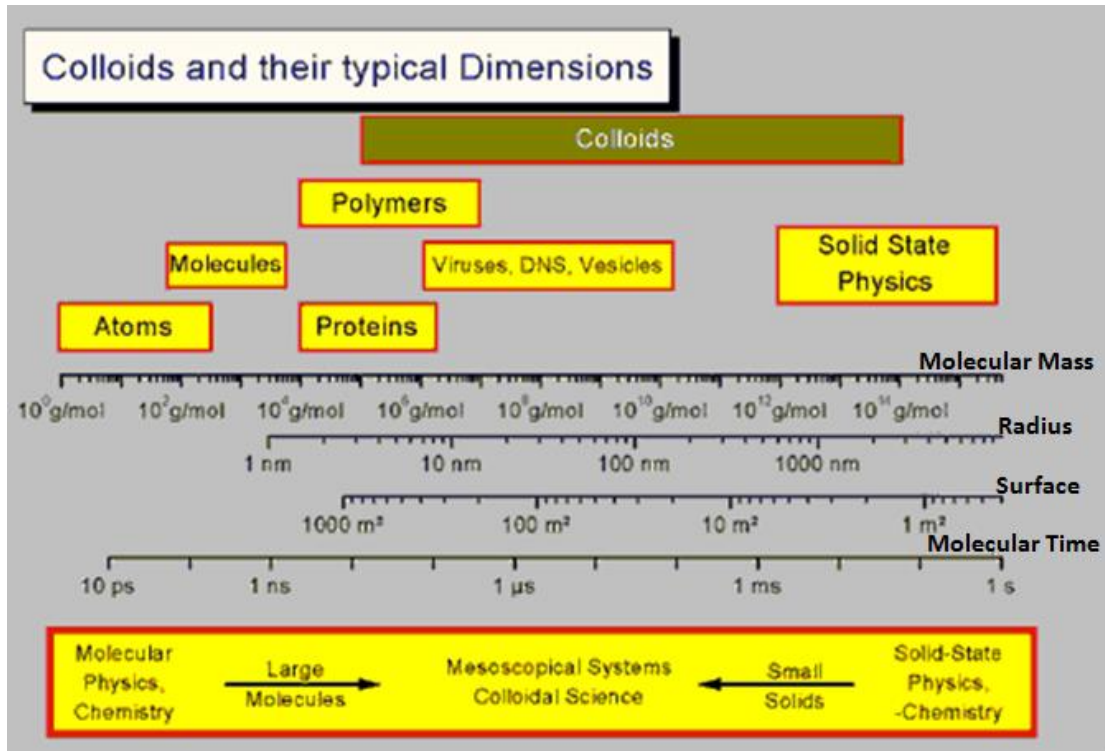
Colloids and their typical Dimensions

Colloids

Polymers

Molecules

Viruses, DNS, Vesicles

Solid State Physics

Atoms

Proteins

Molecular Mass

$10^0$g/mol $10^2$g/mol $10^4$g/mol $10^6$g/mol $10^8$g/mol $10^{10}$g/mol $10^{12}$g/mol $10^{14}$g/mol

Radius

1 nm 10 nm 100 nm 1000 nm

Surface

1000 m² 100 m² 10 m² 1 m²

Molecular Time

10 ps 1 ns 1 µs 1 ms 1 s

Molecular Physics, Chemistry

Large Molecules

Mesoscopical Systems Colloidal Science

Small Solids

Solid-State Physics, -Chemistry